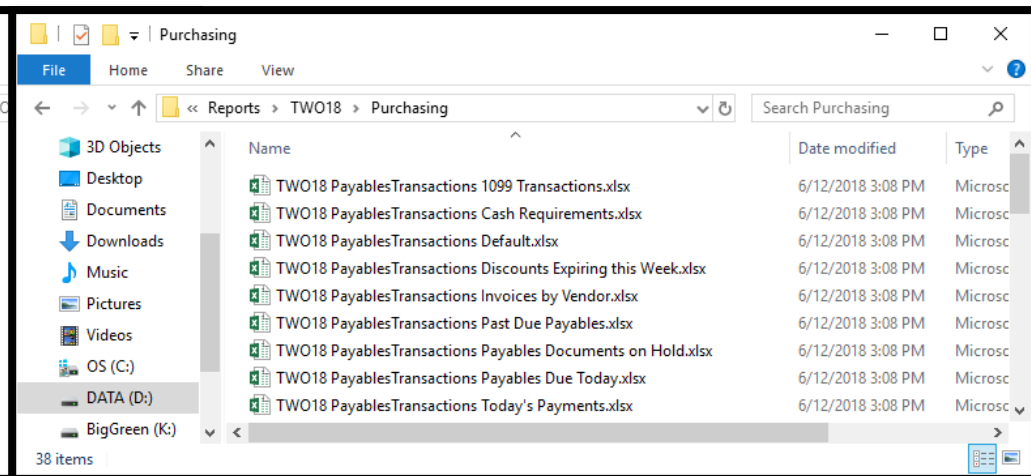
Purchasing

File | Home | Share | View

« Reports › TWO18 › Purchasing

Search Purchasing

3D Objects
Desktop
Documents
Downloads
Music
Pictures
Videos
OS (C:)
DATA (D:)
BigGreen (K:)

| Name | Date modified | Type |
|---|---|---|
| TWO18 PayablesTransactions 1099 Transactions.xlsx | 6/12/2018 3:08 PM | Microsc |
| TWO18 PayablesTransactions Cash Requirements.xlsx | 6/12/2018 3:08 PM | Microsc |
| TWO18 PayablesTransactions Default.xlsx | 6/12/2018 3:08 PM | Microsc |
| TWO18 PayablesTransactions Discounts Expiring this Week.xlsx | 6/12/2018 3:08 PM | Microsc |
| TWO18 PayablesTransactions Invoices by Vendor.xlsx | 6/12/2018 3:08 PM | Microsc |
| TWO18 PayablesTransactions Past Due Payables.xlsx | 6/12/2018 3:08 PM | Microsc |
| TWO18 PayablesTransactions Payables Documents on Hold.xlsx | 6/12/2018 3:08 PM | Microsc |
| TWO18 PayablesTransactions Payables Due Today.xlsx | 6/12/2018 3:08 PM | Microsc |
| TWO18 PayablesTransactions Today's Payments.xlsx | 6/12/2018 3:08 PM | Microsc |

38 items